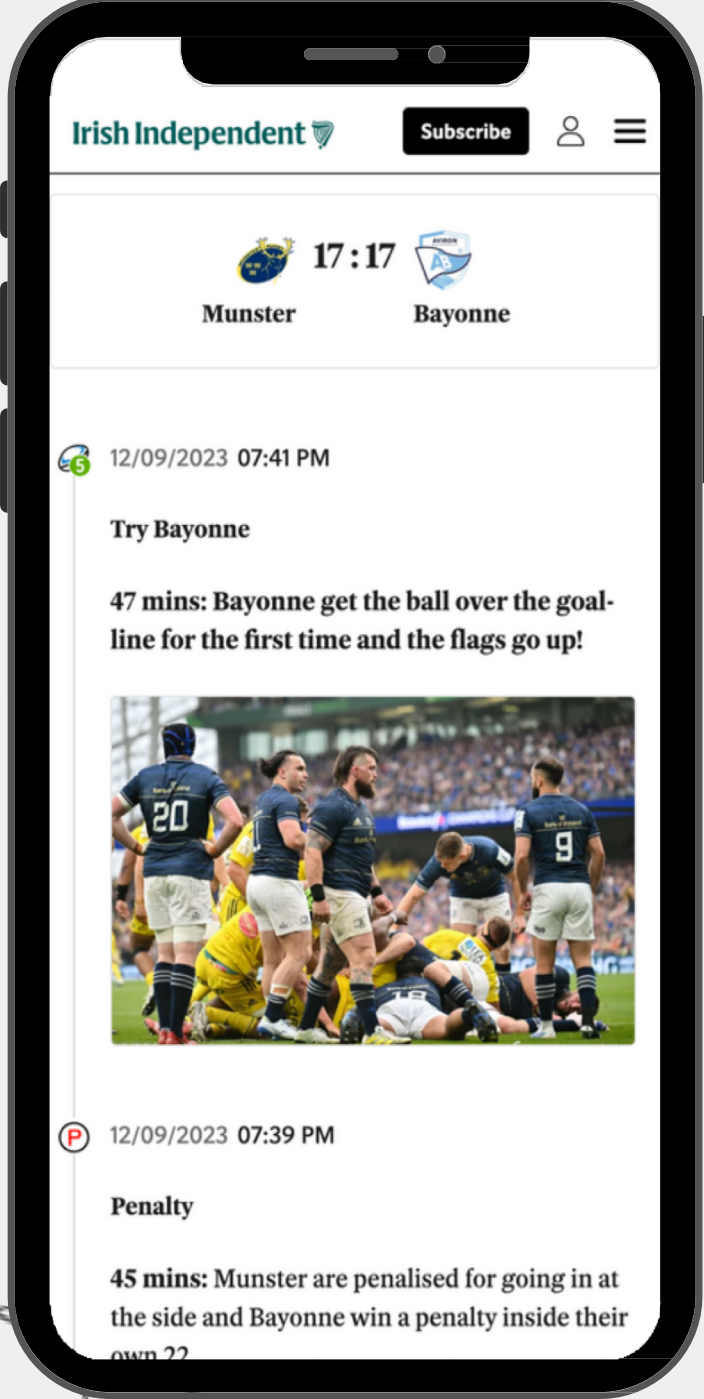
Irish Independent

Subscribe

17 : 17

Munster

Bayonne

AVIRON

5

12/09/2023 07:41 PM

Try Bayonne

47 mins: Bayonne get the ball over the goal-line for the first time and the flags go up!

20

9

P

12/09/2023 07:39 PM

Penalty

45 mins: Munster are penalised for going in at the side and Bayonne win a penalty inside their own 22